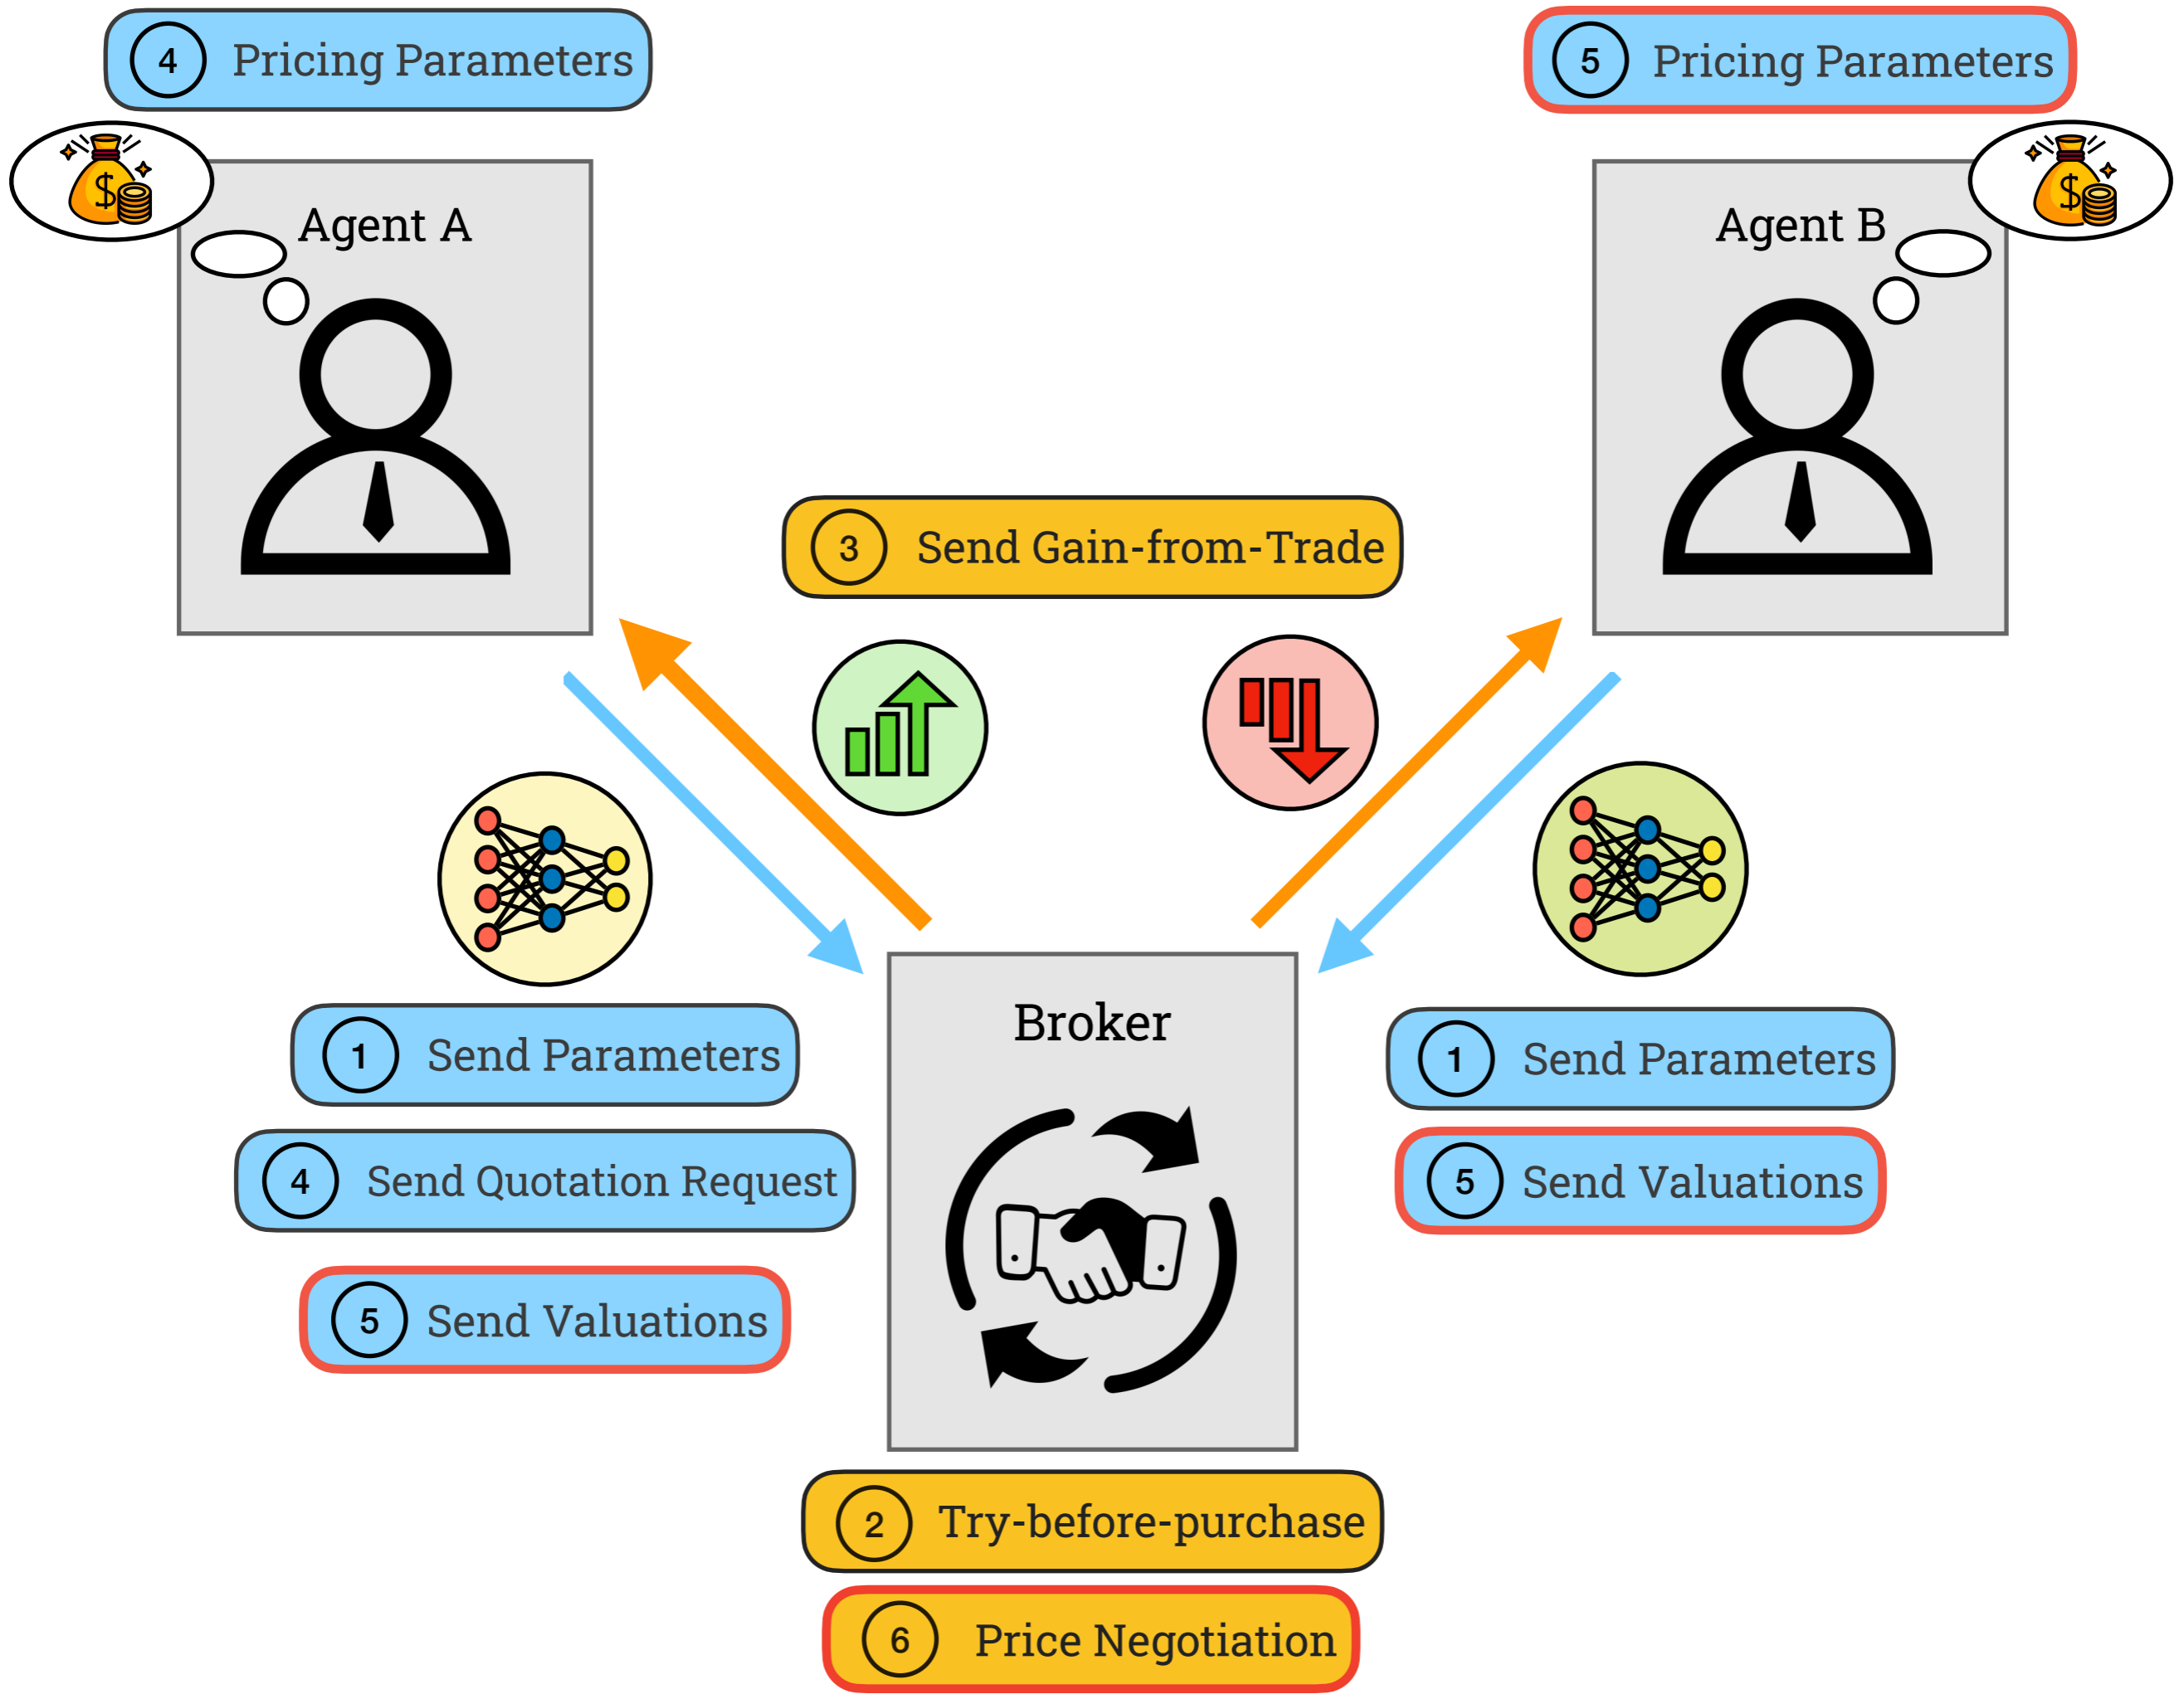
4 Pricing Parameters

5 Pricing Parameters

$

Agent A

$

Agent B

3 Send Gain-from-Trade

1 Send Parameters

4 Send Quotation Request

5 Send Valuations

Broker

1 Send Parameters

5 Send Valuations

2 Try-before-purchase

6 Price Negotiation